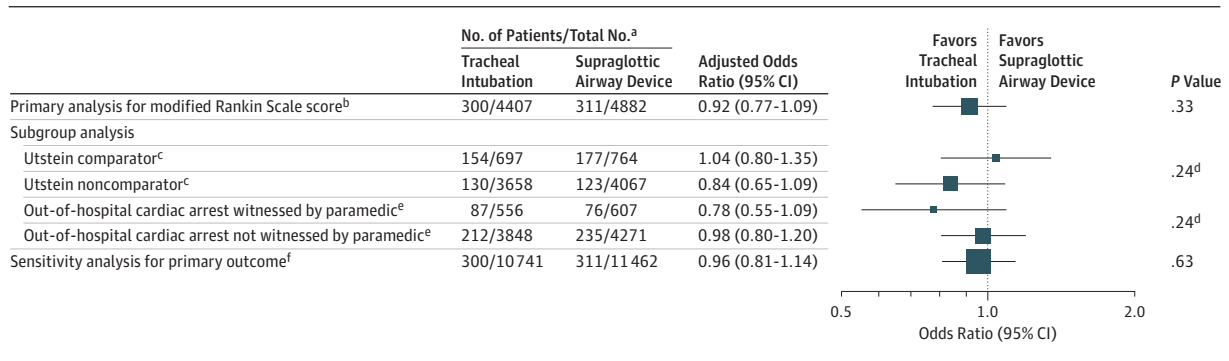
| | No. of Patients/Total No.$^a$ Tracheal Intubation | Supraglottic Airway Device | Adjusted Odds Ratio (95% CI) | Favors Tracheal Intubation | Favors Supraglottic Airway Device | P Value |
|---|---|---|---|---|---|---|
| Primary analysis for modified Rankin Scale score$^b$ | 300/4407 | 311/4882 | 0.92 (0.77-1.09) | | | .33 |
| Subgroup analysis | | | | | | |
| Utstein comparator$^c$ | 154/697 | 177/764 | 1.04 (0.80-1.35) | | | .24$^d$ |
| Utstein noncomparator$^c$ | 130/3658 | 123/4067 | 0.84 (0.65-1.09) | | | |
| Out-of-hospital cardiac arrest witnessed by paramedic$^e$ | 87/556 | 76/607 | 0.78 (0.55-1.09) | | | .24$^d$ |
| Out-of-hospital cardiac arrest not witnessed by paramedic$^e$ | 212/3848 | 235/4271 | 0.98 (0.80-1.20) | | | |
| Sensitivity analysis for primary outcome$^f$ | 300/10741 | 311/11462 | 0.96 (0.81-1.14) | | | .63 |

0.5
1.0
2.0
Odds Ratio (95% CI)